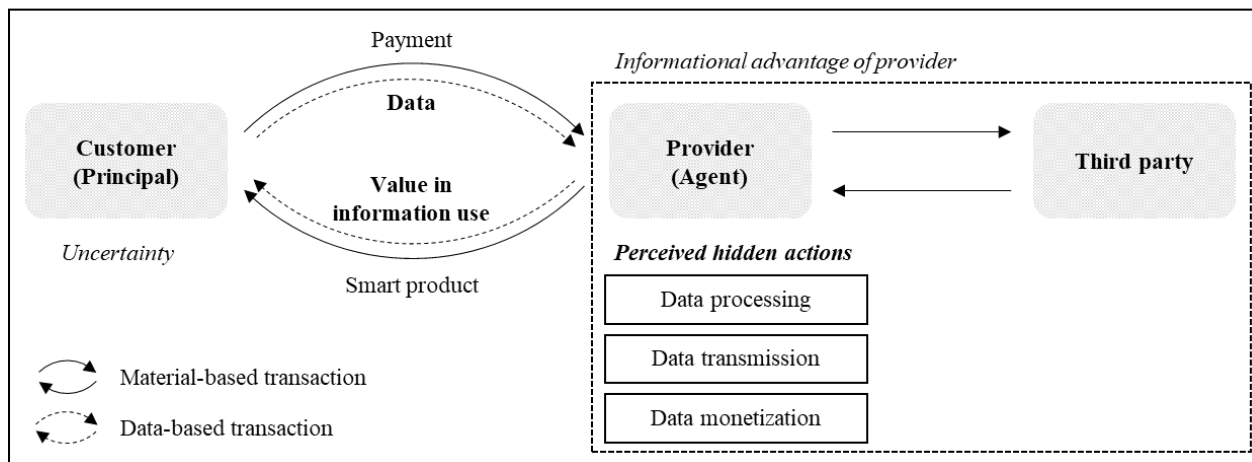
Payment

Informational advantage of provider

Data

Customer (Principal)

Provider (Agent)

Third party

Value in information use

Uncertainty

Perceived hidden actions

Smart product

Data processing

Data transmission

Material-based transaction

Data monetization

Data-based transaction